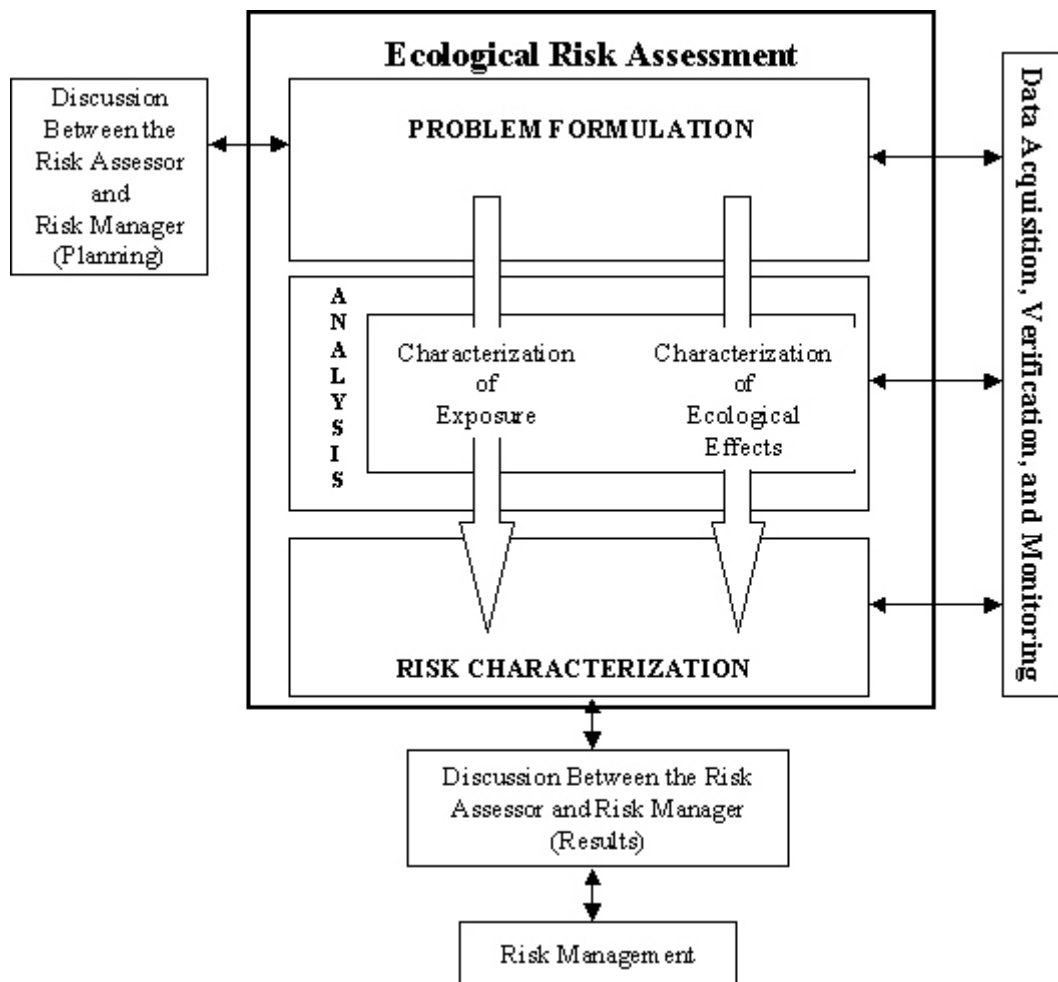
Ecological Risk Assessment

Discussion Between the Risk Assessor and Risk Manager (Planning)

PROBLEM FORMULATION

ANALYSIS

Characterization of Exposure

Characterization of Ecological Effects

RISK CHARACTERIZATION

Data Acquisition, Verification, and Monitoring

Discussion Between the Risk Assessor and Risk Manager (Results)

Risk Management